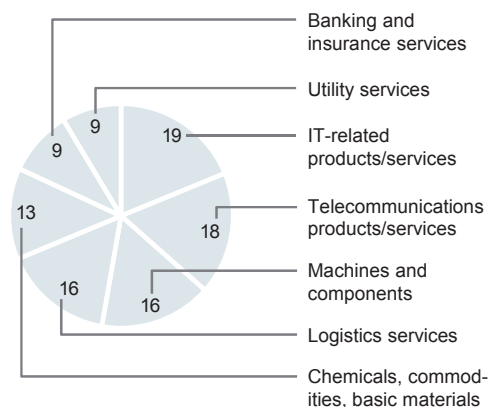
Banking and insurance services

Utility services

IT-related products/services

Telecommunications products/services

Machines and components

Logistics services

Chemicals, commodities, basic materials

9
9
19
18
16
16
13